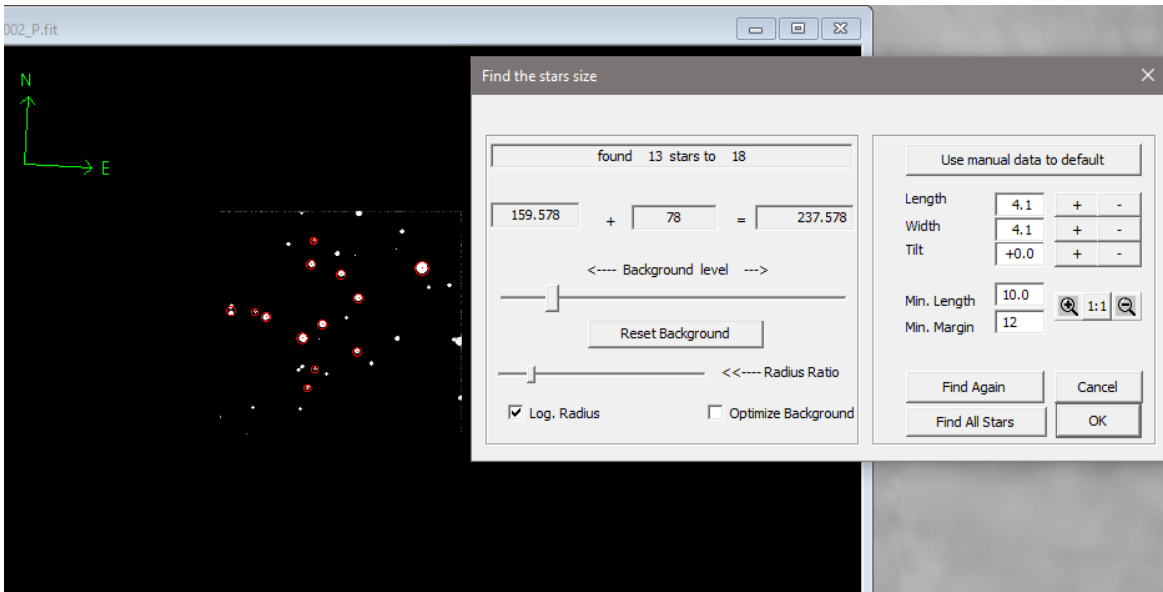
002_P.fit

N

E

Find the stars size

found 13 stars to 18

159.578 + 78 = 237.578

<---- Background level --->

Reset Background

<<---- Radius Ratio

Log. Radius

Optimize Background

Use manual data to default

Length 4.1 + -

Width 4.1 + -

Tilt +0.0 + -

Min. Length 10.0

Min. Margin 12

1:1

Find Again

Cancel

Find All Stars

OK